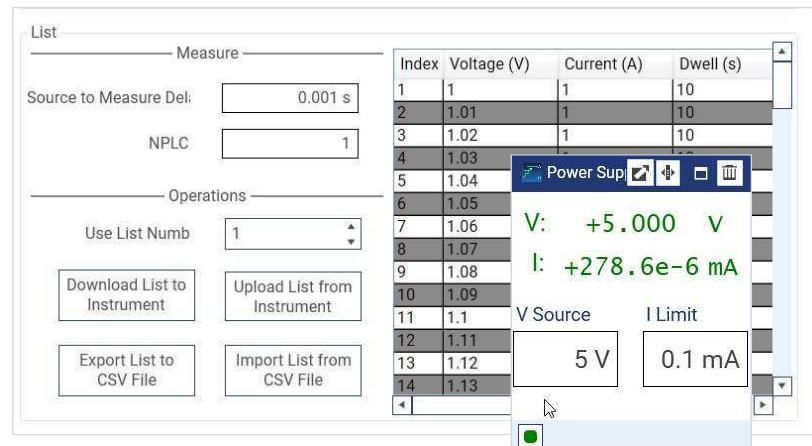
List

Measure

Source to Measure Del: 0.001 s

NPLC 1

Operations

Use List Numb 1

Download List to Instrument

Upload List from Instrument

Export List to CSV File

Import List from CSV File

| Index | Voltage (V) | Current (A) | Dwell (s) |
|---|---|---|---|
| 1 | 1 | 1 | 10 |
| 2 | 1.01 | 1 | 10 |
| 3 | 1.02 | 1 | 10 |
| 4 | 1.03 | | |
| 5 | 1.04 | | |
| 6 | 1.05 | | |
| 7 | 1.06 | | |
| 8 | 1.07 | | |
| 9 | 1.08 | | |
| 10 | 1.09 | | |
| 11 | 1.1 | | |
| 12 | 1.11 | | |
| 13 | 1.12 | | |
| 14 | 1.13 | | |

Power Sup

V: +5.000 V

I: +278.6e-6 mA

V Source

I Limit

5 V

0.1 mA